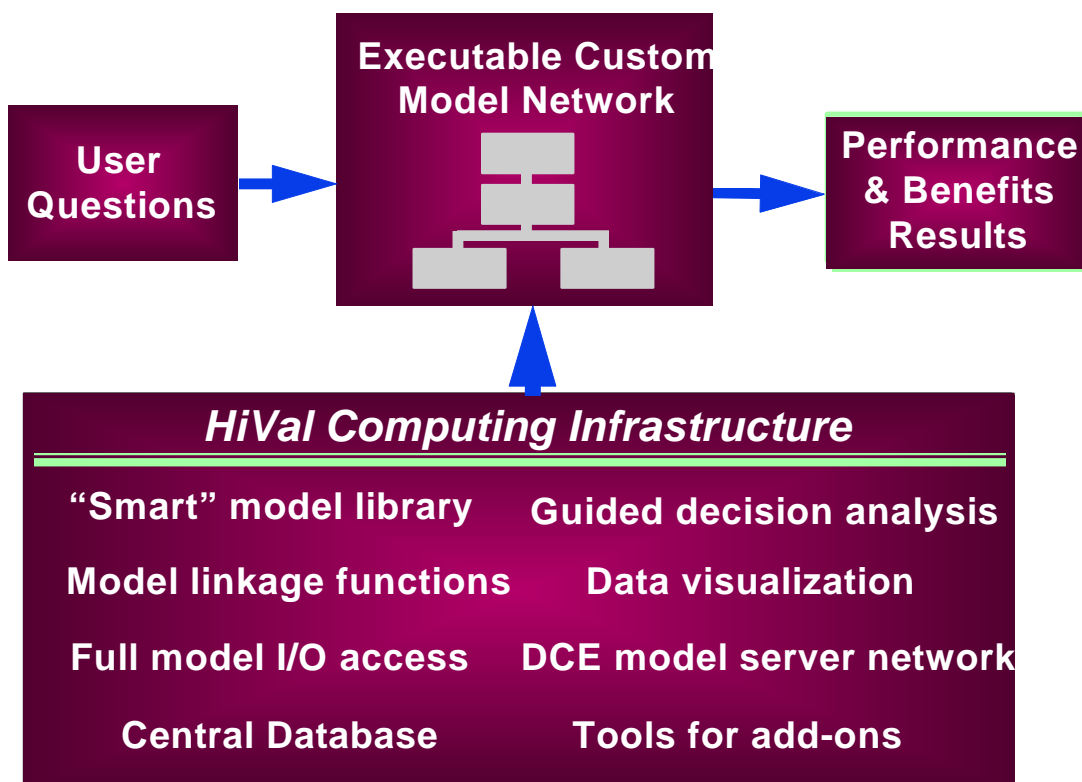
User Questions

Executable Custom Model Network

Performance & Benefits Results

HiVal Computing Infrastructure

“Smart” model library

Guided decision analysis

Model linkage functions

Data visualization

Full model I/O access

DCE model server network

Central Database

Tools for add-ons